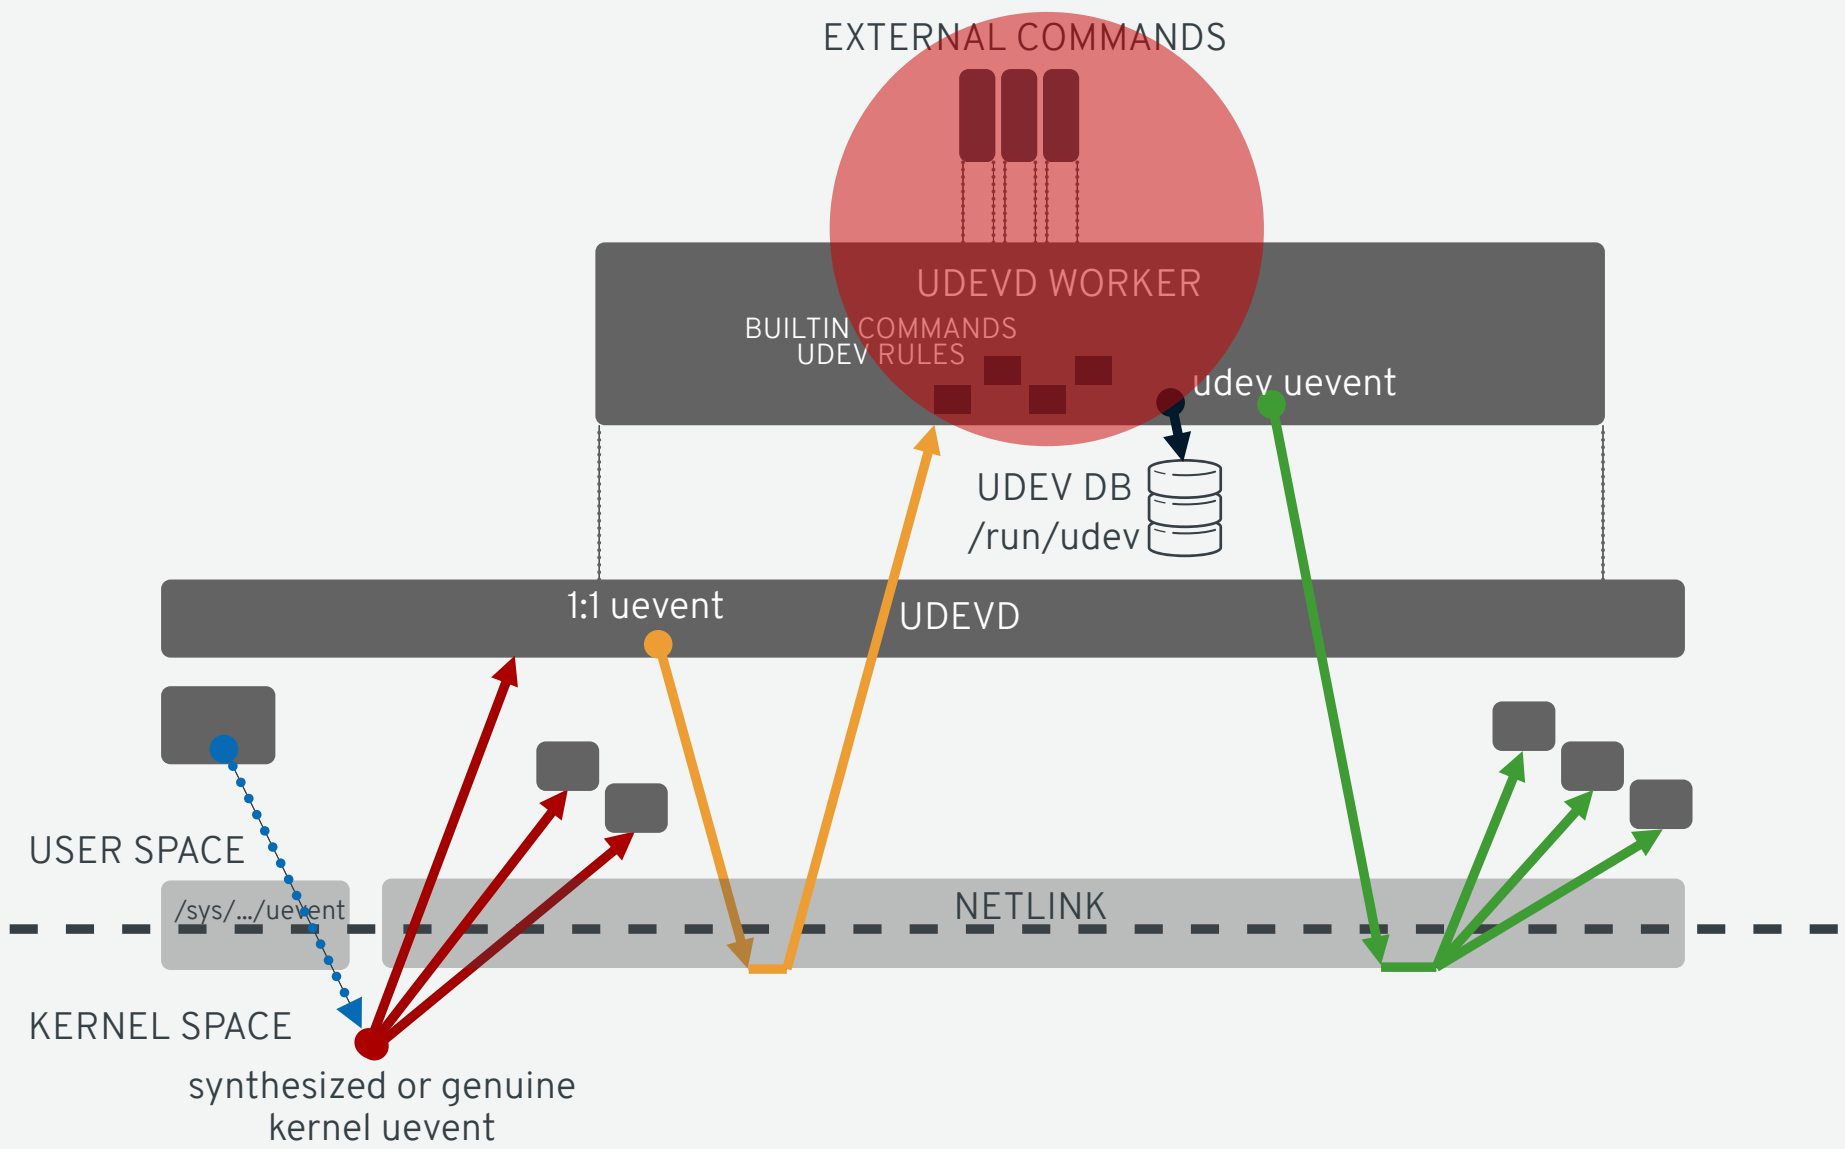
EXTERNAL COMMANDS

UDEVD WORKER

BUILTIN COMMANDS
UDEV RULES

udev uevent

UDEV DB
/run/udev

1:1 uevent

UDEVD

USER SPACE

/sys/.../uevent

NETLINK

KERNEL SPACE

synthesized or genuine kernel uevent